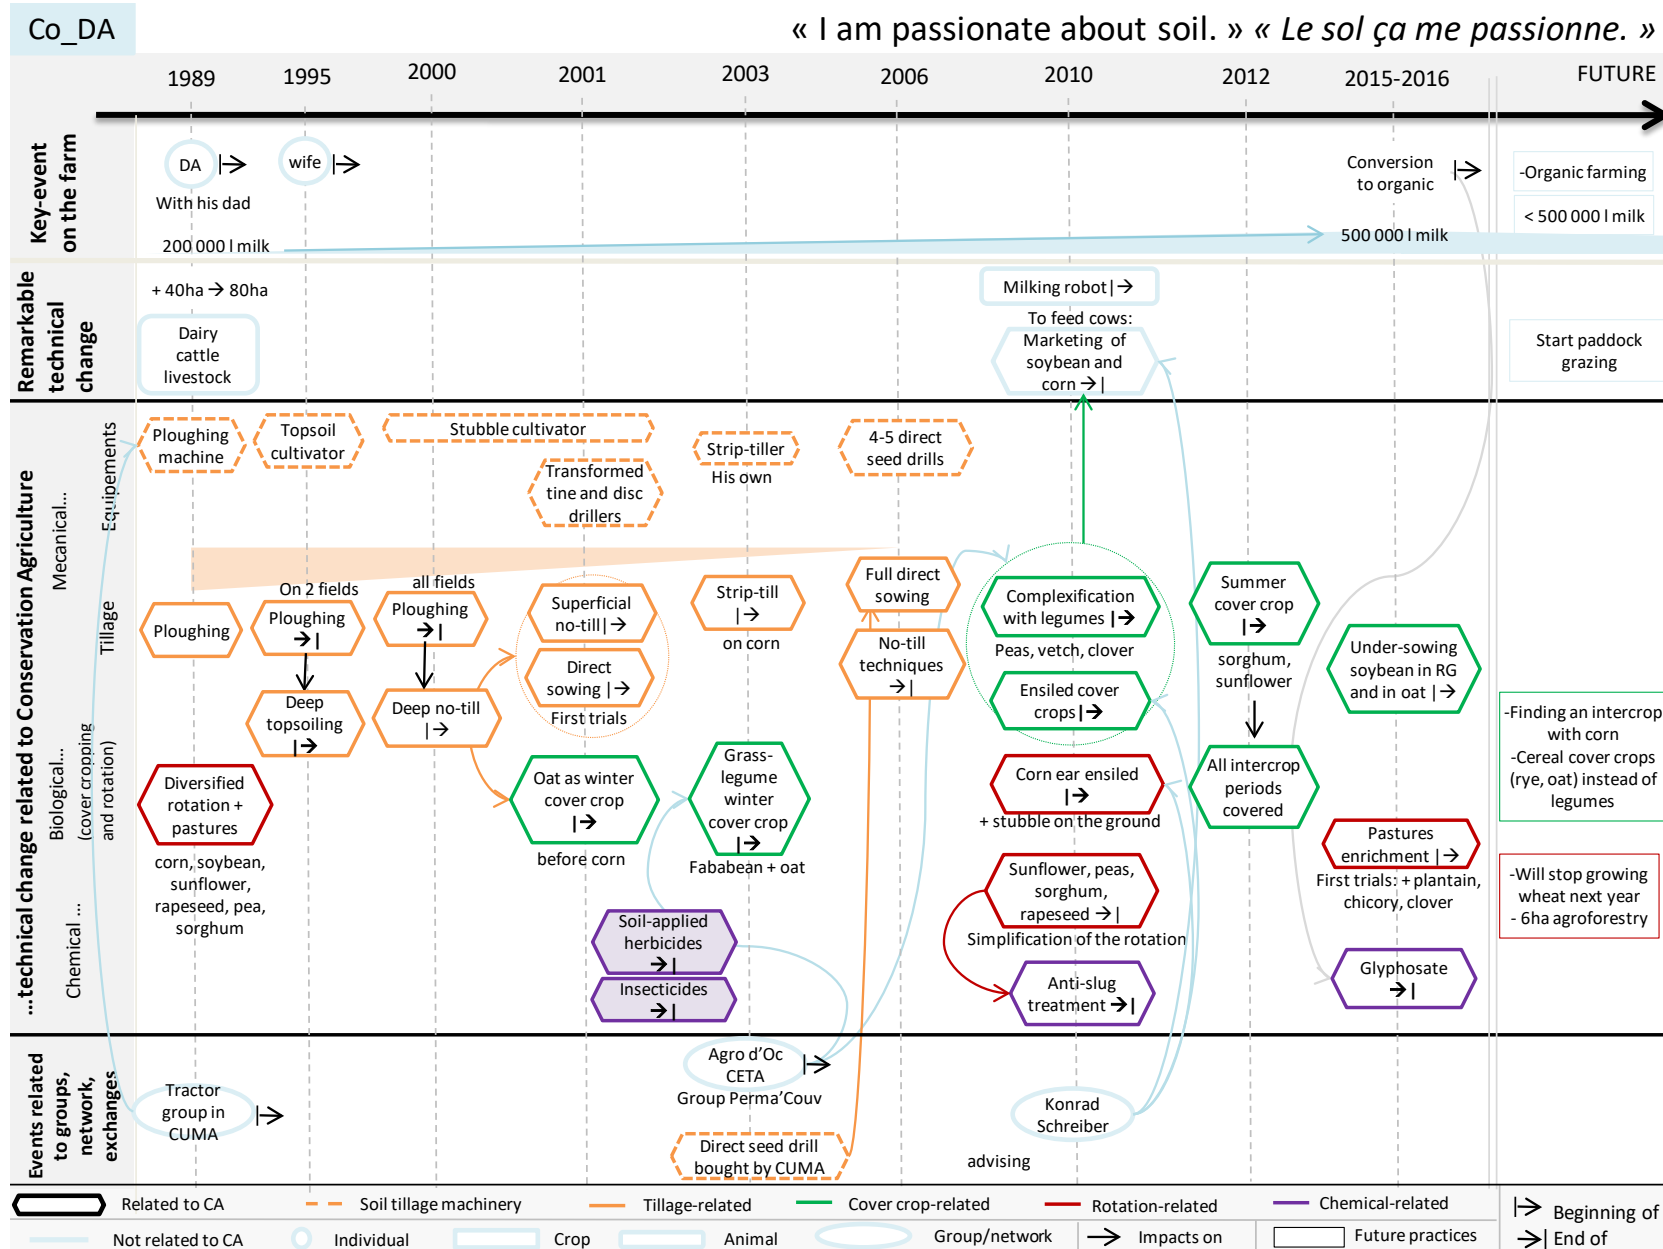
Co_DA

« I am passionate about soil. » « Le sol ça me passionne. »

1989 1995 2000 2001 2003 2006 2010 2012 2015-2016 FUTURE

Key-event on the farm

DA |→ With his dad
wife |→
200 000 l milk
500 000 l milk
Conversion to organic |→
-Organic farming
< 500 000 l milk

Remarkable technical change

+ 40ha → 80ha
Dairy cattle livestock
Milking robot |→
To feed cows: Marketing of soybean and corn →|
Start paddock grazing

...technical change related to Conservation Agriculture

Mecanical... Equipements

Ploughing machine
Topsoil cultivator
Stubble cultivator
Transformed tine and disc drillers
Strip-tiller His own
4-5 direct seed drills

Tillage

Ploughing
On 2 fields Ploughing →|
Deep topsoiling |→
all fields Ploughing →|
Deep no-till |→
Superficial no-till |→
Direct sowing |→
First trials
Strip-till |→ on corn
Full direct sowing
No-till techniques →|

Biological... (cover cropping and rotation)

Diversified rotation + pastures
corn, soybean, sunflower, rapeseed, pea, sorghum
Oat as winter cover crop |→ before corn
Grass-legume winter cover crop |→ Fababean + oat
Complexification with legumes |→ Peas, vetch, clover
Ensiled cover crops |→
Corn ear ensiled |→ + stubble on the ground
Sunflower, peas, sorghum, rapeseed →| Simplification of the rotation
Summer cover crop |→ sorghum, sunflower
All intercrop periods covered
Under-sowing soybean in RG and in oat |→
Pastures enrichment |→ First trials: + plantain, chicory, clover
-Finding an intercrop with corn
-Cereal cover crops (rye, oat) instead of legumes
-Will stop growing wheat next year
- 6ha agroforestry

Chemical ...

Soil-applied herbicides →|
Insecticides →|
Anti-slug treatment →|
Glyphosate →|

Events related to groups, network, exchanges

Tractor group in CUMA |→
Agro d'Oc CETA |→ Group Perma'Couv
Direct seed drill bought by CUMA
Konrad Schreiber
advising

Related to CA | Soil tillage machinery | Tillage-related | Cover crop-related | Rotation-related | Chemical-related | |→ Beginning of
Not related to CA | Individual | Crop | Animal | Group/network | → Impacts on | Future practices | →| End of